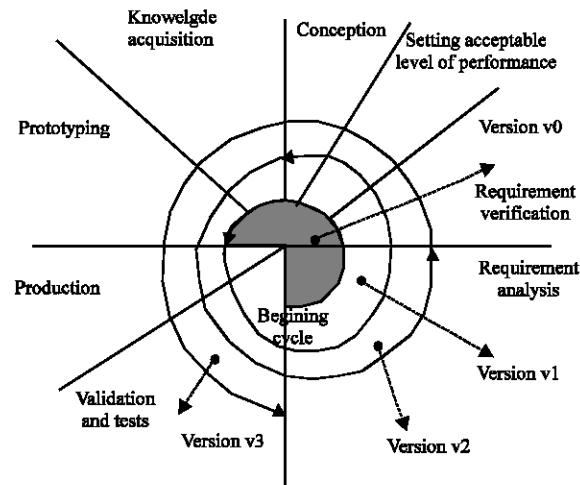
Knowelgde acquisition

Conception

Setting acceptable level of performance

Prototyping

Version v0

Requirement verification

Production

Requirement analysis

Begining cycle

Validation and tests

Version v1

Version v3

Version v2